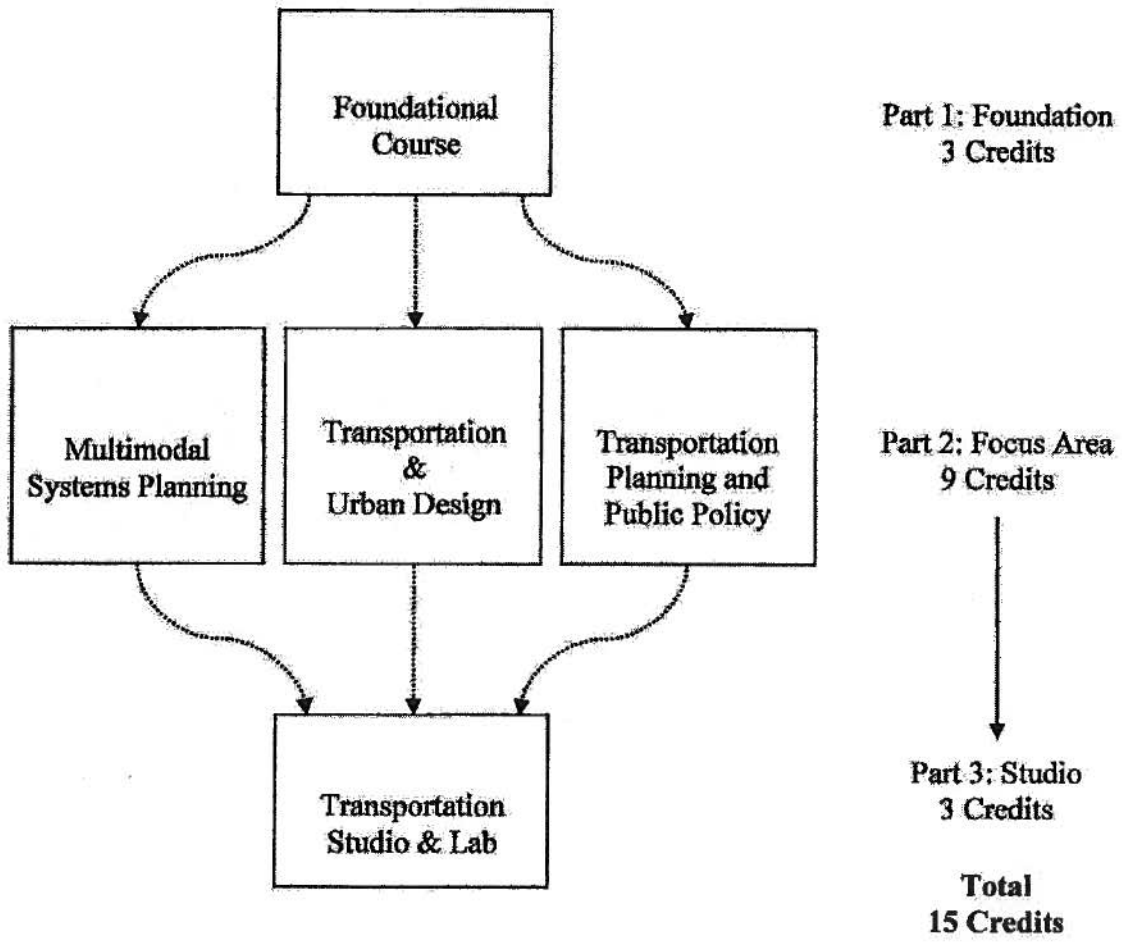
Foundational Course

Part 1: Foundation
3 Credits

Multimodal Systems Planning

Transportation & Urban Design

Transportation Planning and Public Policy

Part 2: Focus Area
9 Credits

Transportation Studio & Lab

Part 3: Studio
3 Credits

Total
15 Credits